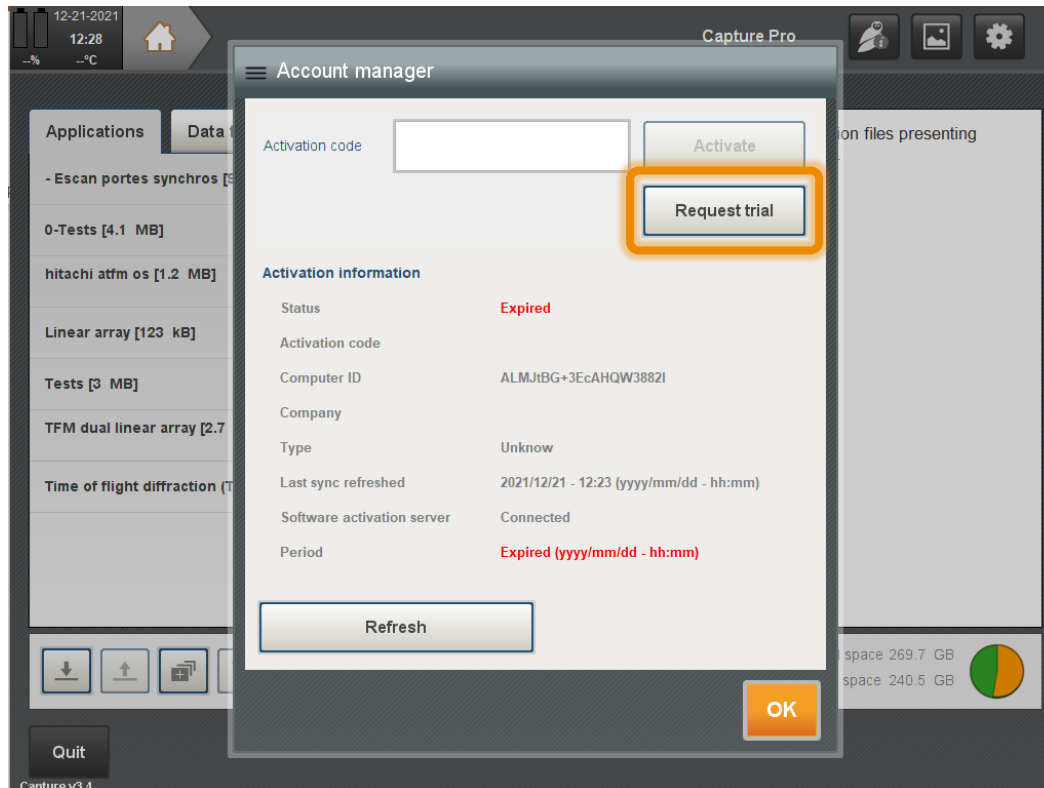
12-21-2021
12:28
--% --°C

Capture Pro

Applications
Data f

- Escan portes synchros [9
0-Tests [4.1 MB]
hitachi atfm os [1.2 MB]
Linear array [123 kB]
Tests [3 MB]
TFM dual linear array [2.7
Time of flight diffraction (T

ion files presenting

space 269.7 GB
space 240.5 GB

Quit
Capture v3.4

Account manager

Activation code
Activate
Request trial

Activation information

| | |
|---|---|
| Status | Expired |
| Activation code | |
| Computer ID | ALMJtBG+3EcAHQW3882I |
| Company | |
| Type | Unknow |
| Last sync refreshed | 2021/12/21 - 12:23 (yyyy/mm/dd - hh:mm) |
| Software activation server | Connected |
| Period | Expired (yyyy/mm/dd - hh:mm) |

Refresh

OK